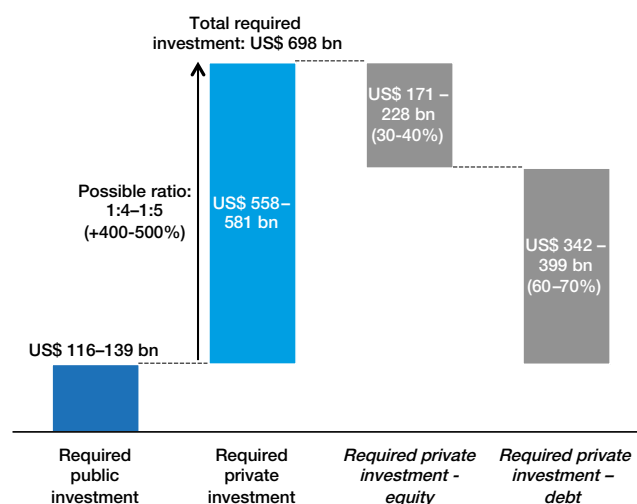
Total required investment: US$ 698 bn

Possible ratio: 1:4–1:5 (+400-500%)

US$ 116–139 bn

US$ 558–581 bn

US$ 171 – 228 bn (30-40%)

US$ 342 – 399 bn (60–70%)

Required public investment

Required private investment

*Required private investment - equity*

*Required private investment – debt*